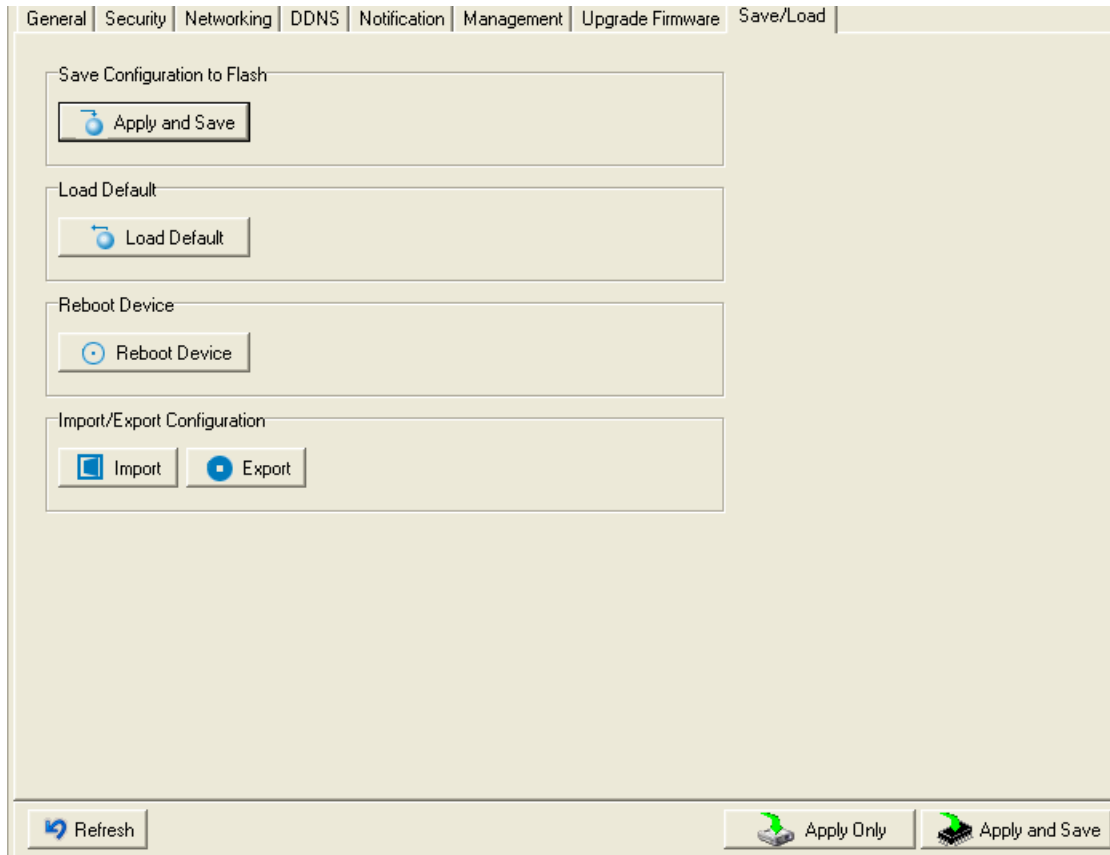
General | Security | Networking | DDNS | Notification | Management | Upgrade Firmware | Save/Load

Save Configuration to Flash

Apply and Save

Load Default

Load Default

Reboot Device

Reboot Device

Import/Export Configuration

Import

Export

Refresh

Apply Only

Apply and Save